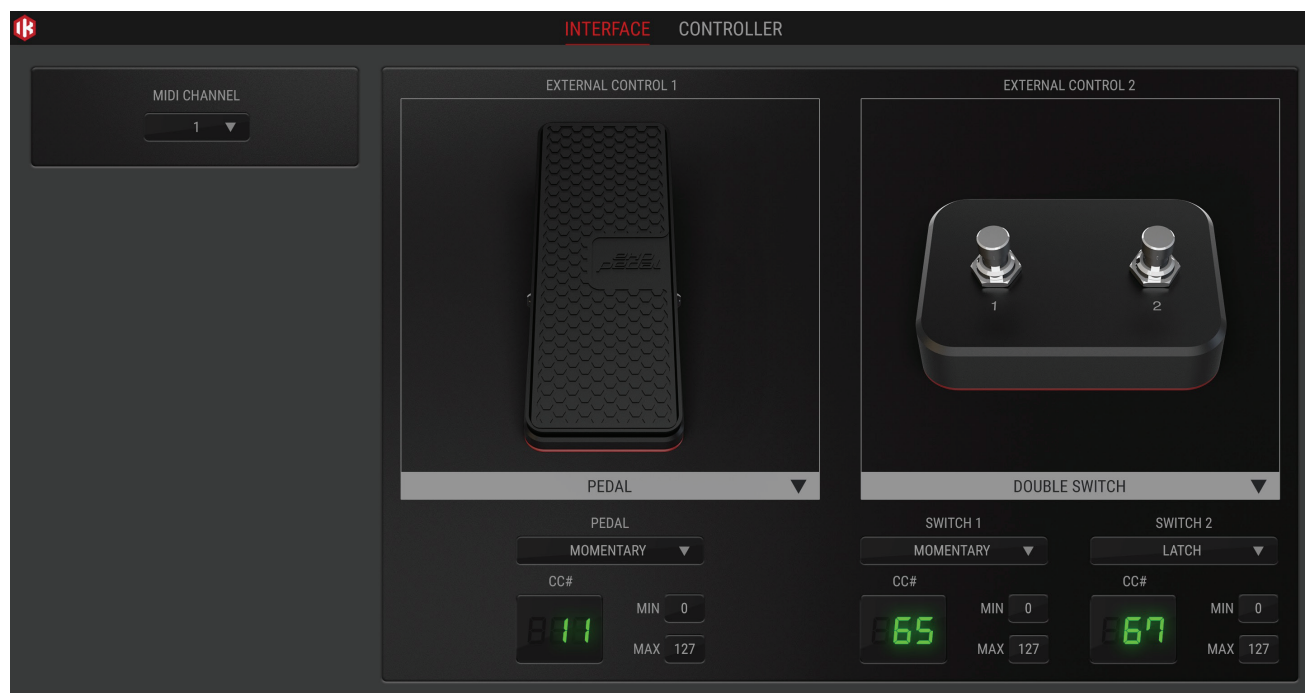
INTERFACE CONTROLLER

MIDI CHANNEL
1 ▼

EXTERNAL CONTROL 1

EXTERNAL CONTROL 2

1 2

PEDAL ▼

DOUBLE SWITCH ▼

PEDAL
MOMENTARY ▼
CC#
11
MIN 0
MAX 127

SWITCH 1
MOMENTARY ▼
CC#
65
MIN 0
MAX 127

SWITCH 2
LATCH ▼
CC#
67
MIN 0
MAX 127